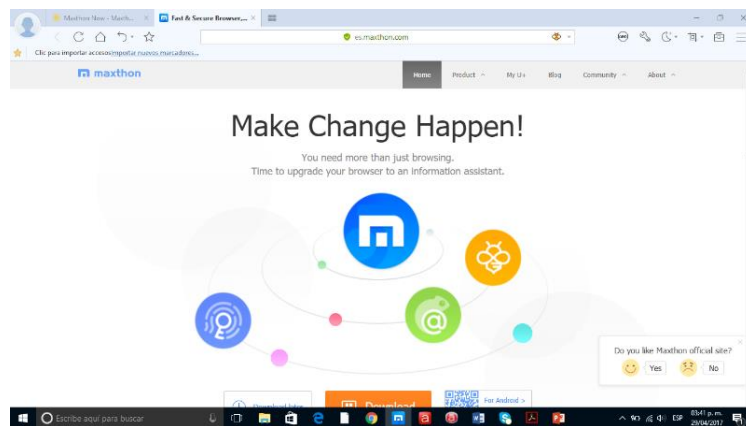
Maxthon Now - Maxth... ×
Fast & Secure Browser... ×
es.maxthon.com
Clic para importar accesos importar nuevos marcadores...
maxthon
Home
Product
My U+
Blog
Community
About

Make Change Happen!

You need more than just browsing.
Time to upgrade your browser to an information assistant.

Do you like Maxthon official site?
Yes
No

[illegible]
Download
For Android >

Escribe aquí para buscar
ESP
03:41 p. m.
29/04/2017